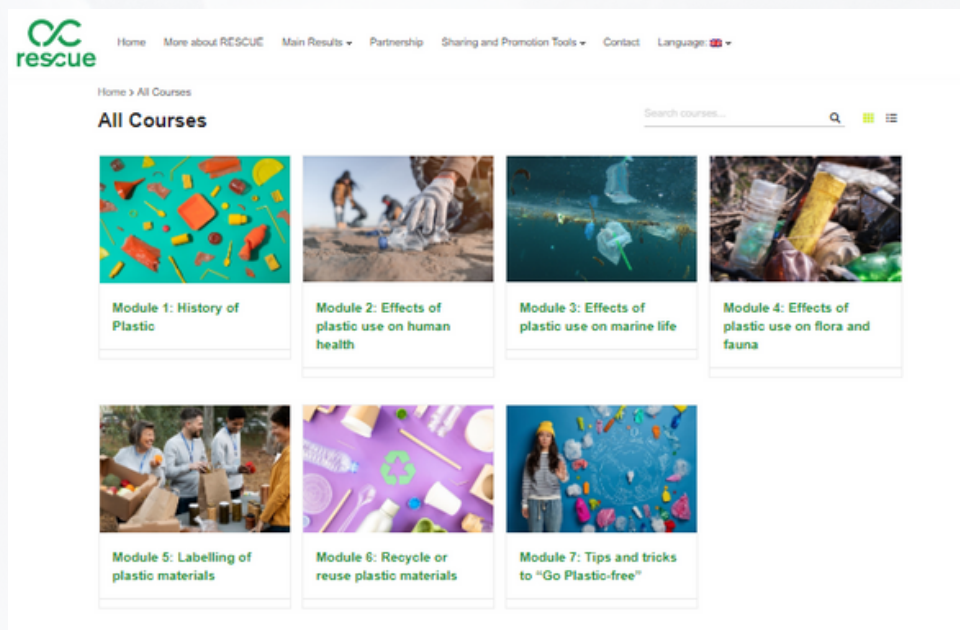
rescue

Home More about RESCUE Main Results ▾ Partnership Sharing and Promotion Tools ▾ Contact Language: ▾

Home > All Courses

All Courses

Search courses...

Module 1: History of Plastic

Module 2: Effects of plastic use on human health

Module 3: Effects of plastic use on marine life

Module 4: Effects of plastic use on flora and fauna

Module 5: Labelling of plastic materials

Module 6: Recycle or reuse plastic materials

Module 7: Tips and tricks to "Go Plastic-free"